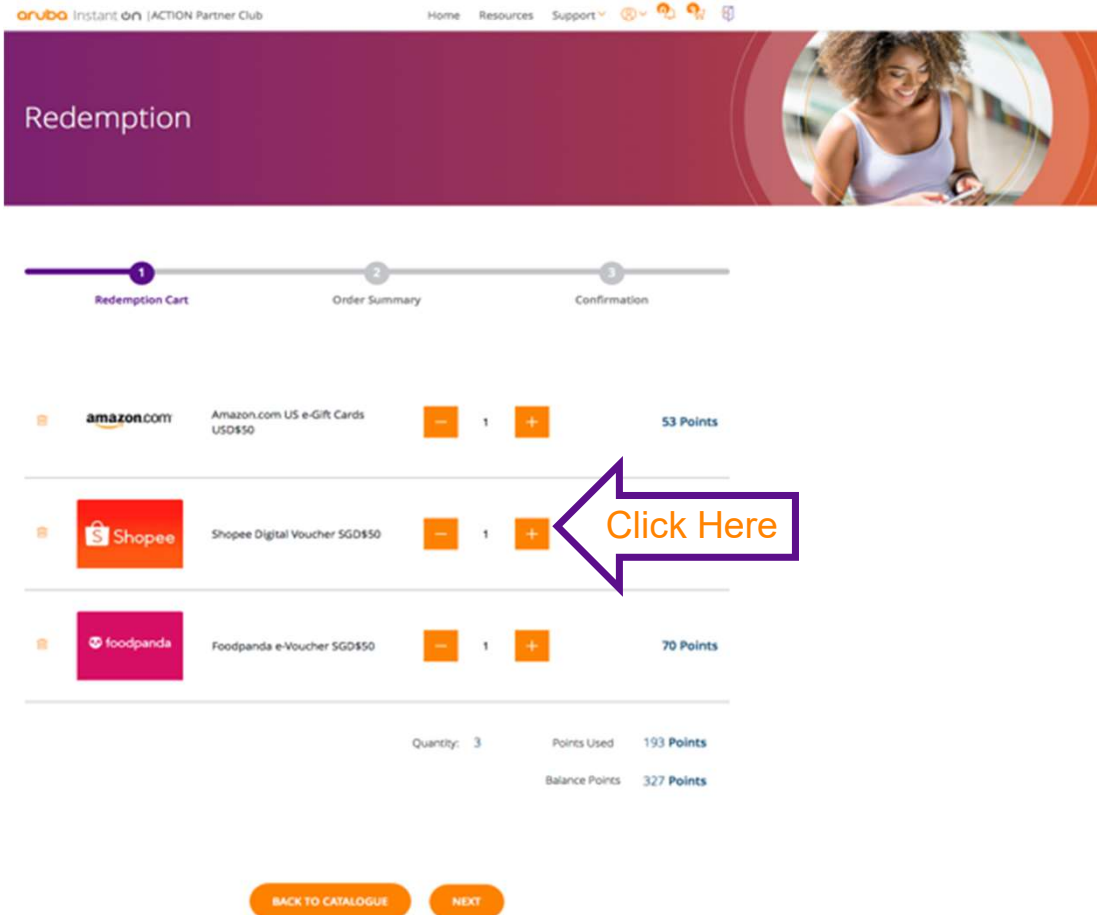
aruba Instant On |ACTION Partner Club

Home Resources Support

Redemption

1 Redemption Cart

2 Order Summary

3 Confirmation

amazon.com Amazon.com US e-Gift Cards USD$50 − 1 + 53 Points

Shopee Shopee Digital Voucher SGD$50 − 1 +

Click Here

foodpanda Foodpanda e-Voucher SGD$50 − 1 + 70 Points

Quantity: 3 Points Used 193 Points

Balance Points 327 Points

BACK TO CATALOGUE

NEXT